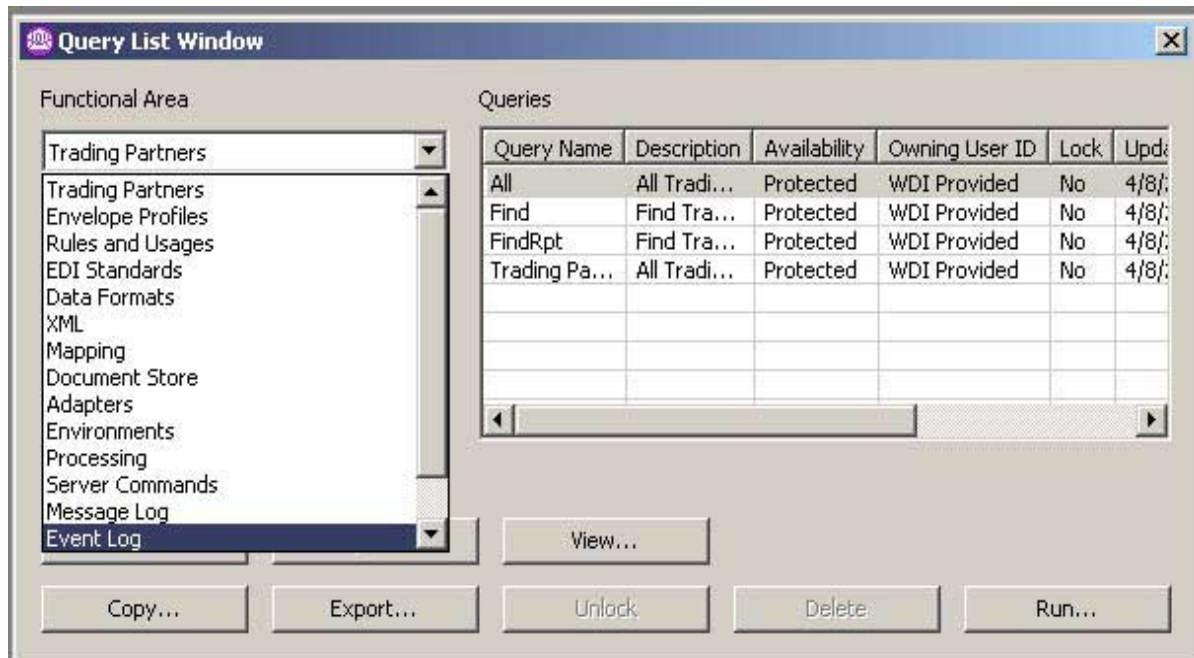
Query List Window

Functional Area

Trading Partners

Trading Partners
Envelope Profiles
Rules and Usages
EDI Standards
Data Formats
XML
Mapping
Document Store
Adapters
Environments
Processing
Server Commands
Message Log
Event Log

Queries

| Query Name | Description | Availability | Owning User ID | Lock | Upd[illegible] |
|---|---|---|---|---|---|
| All | All Tradi... | Protected | WDI Provided | No | 4/8/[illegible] |
| Find | Find Tra... | Protected | WDI Provided | No | 4/8/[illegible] |
| FindRpt | Find Tra... | Protected | WDI Provided | No | 4/8/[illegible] |
| Trading Pa... | All Tradi... | Protected | WDI Provided | No | 4/8/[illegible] |

View...

Copy... Export... Unlock Delete Run...